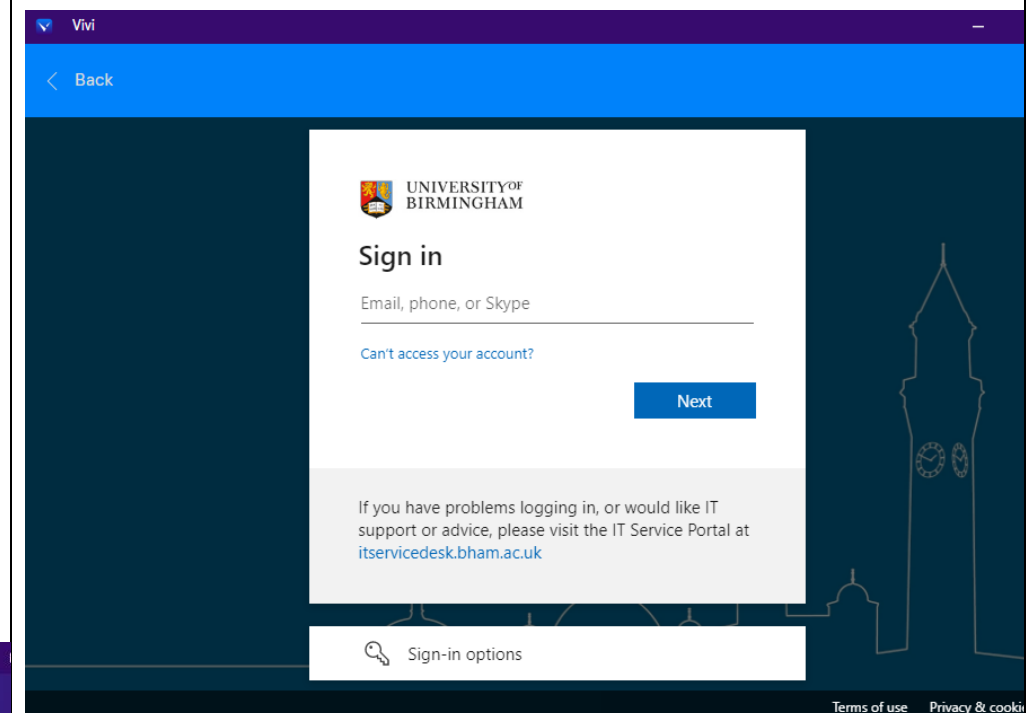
Vivi

Back

UNIVERSITY OF BIRMINGHAM

Sign in

Email, phone, or Skype

Can't access your account?

Next

If you have problems logging in, or would like IT support or advice, please visit the IT Service Portal at itservicedesk.bham.ac.uk

Sign-in options

Terms of use Privacy & cooki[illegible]